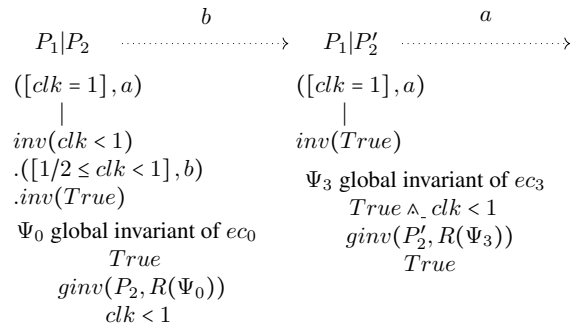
$b$ $a$

$P_1|P_2$ $P_1|P_2'$

$([clk = 1], a)$
$|$
$inv(clk < 1)$
$.([1/2 \leq clk < 1], b)$
$.inv(True)$

$\Psi_0$ global invariant of $ec_0$
$True$
$ginv(P_2, R(\Psi_0))$
$clk < 1$

$([clk = 1], a)$
$|$
$inv(True)$

$\Psi_3$ global invariant of $ec_3$
$True \wedge clk < 1$
$ginv(P_2', R(\Psi_3))$
$True$